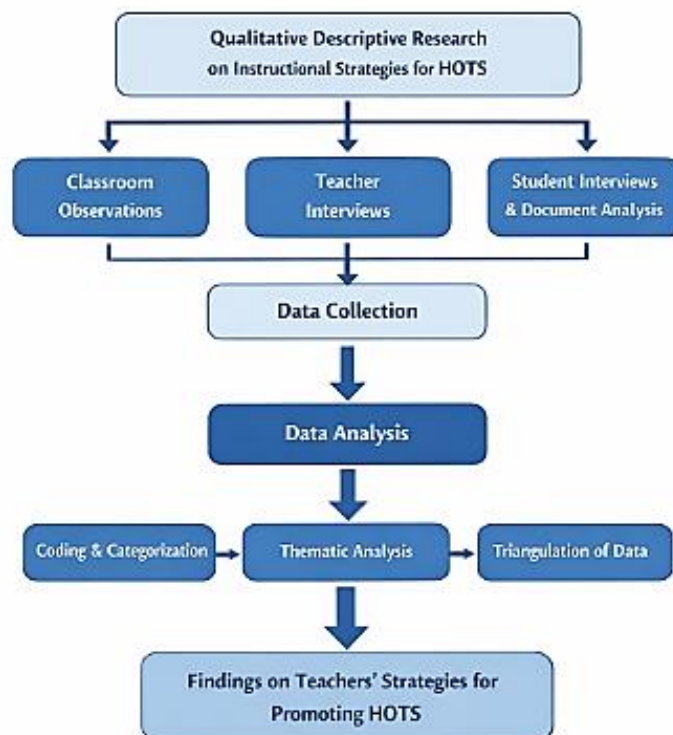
Qualitative Descriptive Research on Instructional Strategies for HOTS

Classroom Observations

Teacher Interviews

Student Interviews & Document Analysis

Data Collection

Data Analysis

Coding & Categorization

Thematic Analysis

Triangulation of Data

Findings on Teachers' Strategies for Promoting HOTS